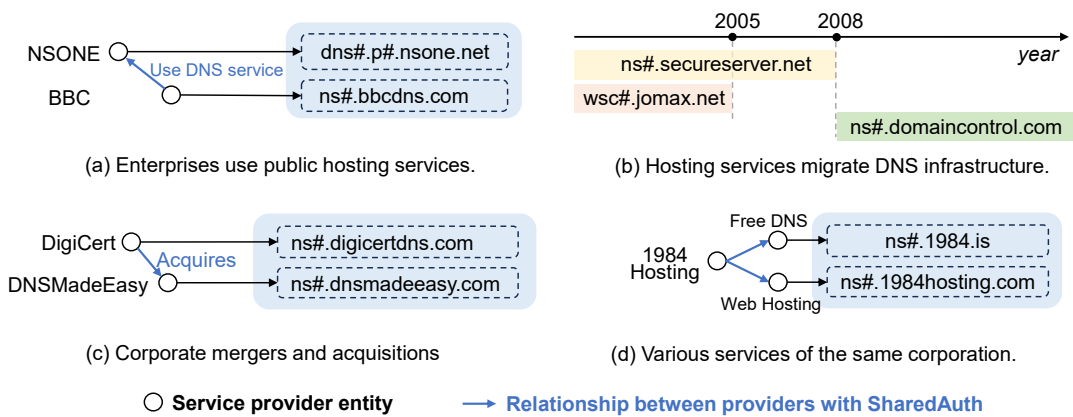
NSONE
Use DNS service
BBC
dns#.p#.nsone.net
ns#.bbcdns.com

(a) Enterprises use public hosting services.

2005
2008
year
ns#.secureserver.net
wsc#.jomax.net
ns#.domaincontrol.com

(b) Hosting services migrate DNS infrastructure.

DigiCert
Acquires
DNSMadeEasy
ns#.digicertdns.com
ns#.dnsmadeeasy.com

(c) Corporate mergers and acquisitions

Free DNS
1984 Hosting
Web Hosting
ns#.1984.is
ns#.1984hosting.com

(d) Various services of the same corporation.

Service provider entity
Relationship between providers with SharedAuth